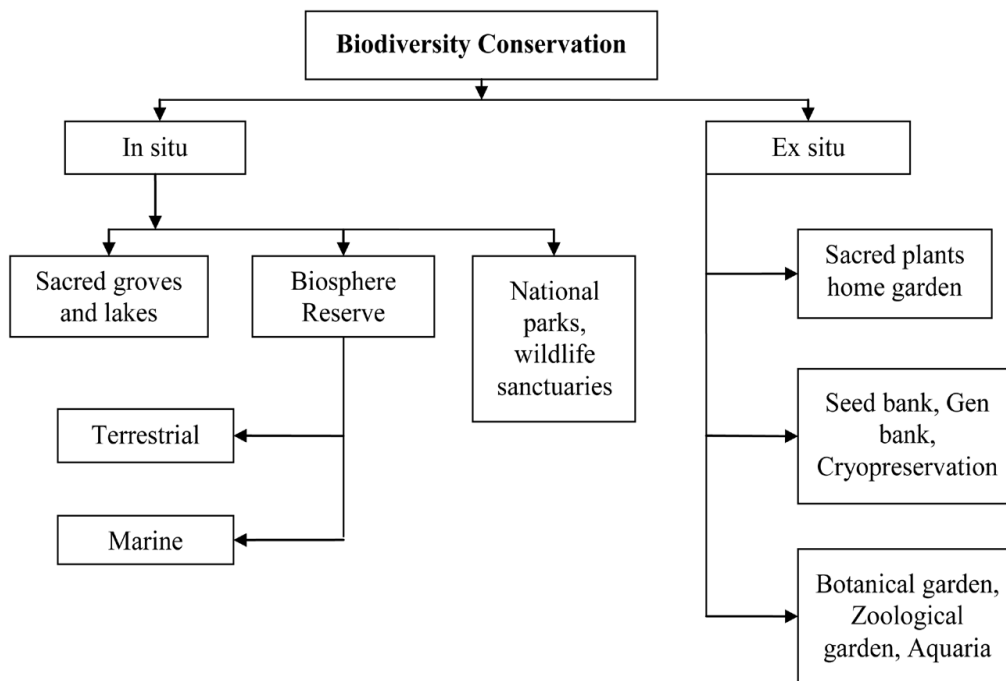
Biodiversity Conservation

In situ

Ex situ

Sacred groves and lakes

Biosphere Reserve

National parks, wildlife sanctuaries

Terrestrial

Marine

Sacred plants home garden

Seed bank, Gen bank, Cryopreservation

Botanical garden, Zoological garden, Aquaria